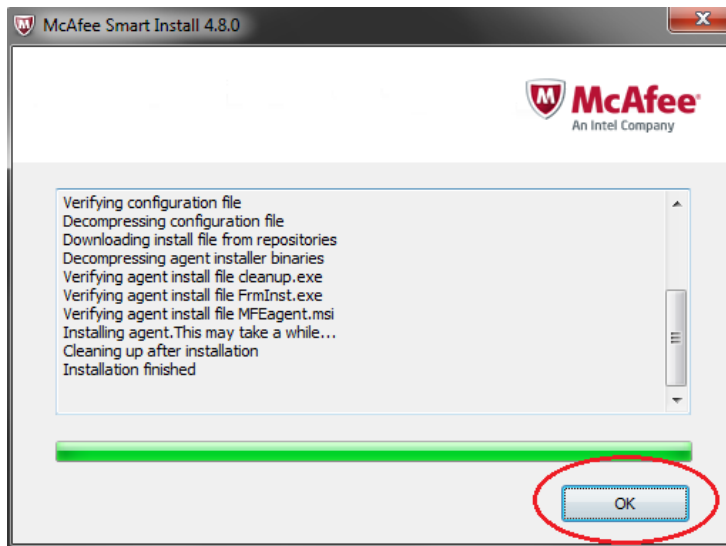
McAfee Smart Install 4.8.0

McAfee
An Intel Company

Verifying configuration file
Decompressing configuration file
Downloading install file from repositories
Decompressing agent installer binaries
Verifying agent install file cleanup.exe
Verifying agent install file FrmInst.exe
Verifying agent install file MFEagent.msi
Installing agent.This may take a while...
Cleaning up after installation
Installation finished

OK